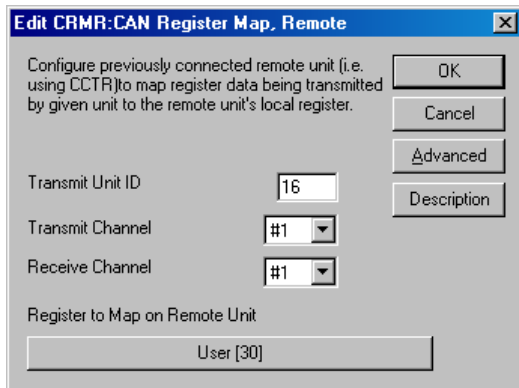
Edit CRMR:CAN Register Map, Remote

Configure previously connected remote unit (i.e. using CCTR)to map register data being transmitted by given unit to the remote unit's local register.

OK

Cancel

Advanced

Description

Transmit Unit ID 16

Transmit Channel #1

Receive Channel #1

Register to Map on Remote Unit

User [30]